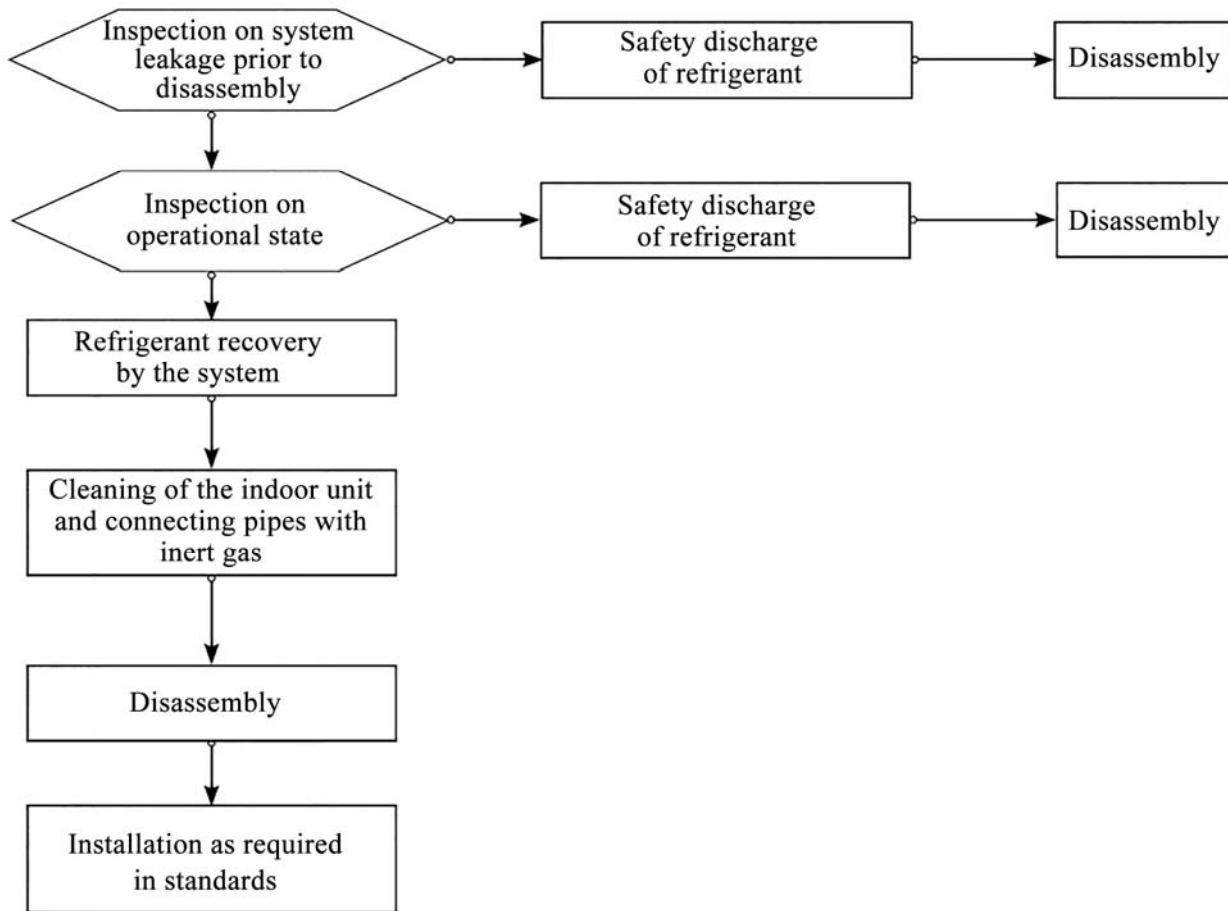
Inspection on system leakage prior to disassembly

Safety discharge of refrigerant

Disassembly

Inspection on operational state

Safety discharge of refrigerant

Disassembly

Refrigerant recovery by the system

Cleaning of the indoor unit and connecting pipes with inert gas

Disassembly

Installation as required in standards